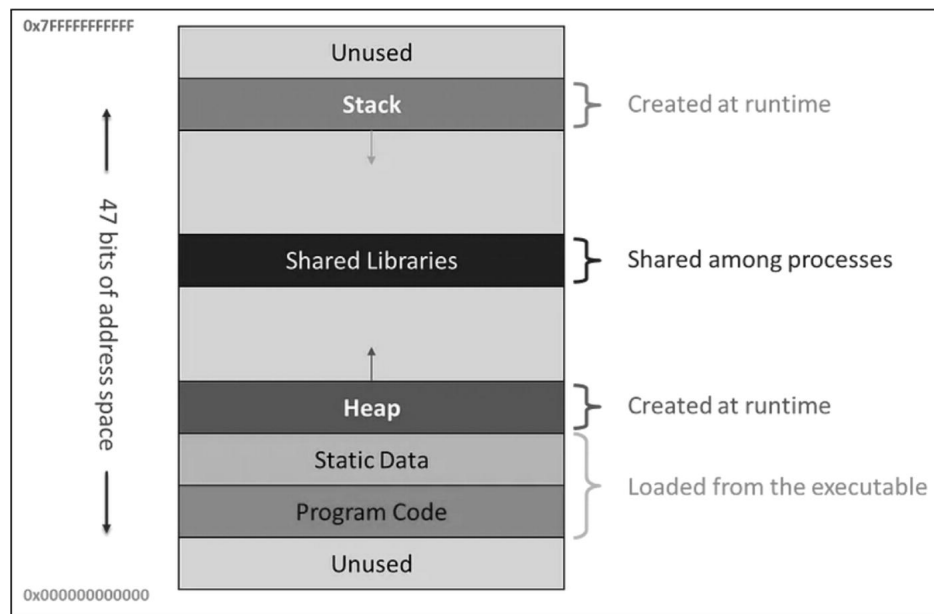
0x7FFFFFFFFFFF

Unused

Stack

Created at runtime

47 bits of address space

Shared Libraries

Shared among processes

Heap

Created at runtime

Static Data

Program Code

Loaded from the executable

Unused

0x000000000000